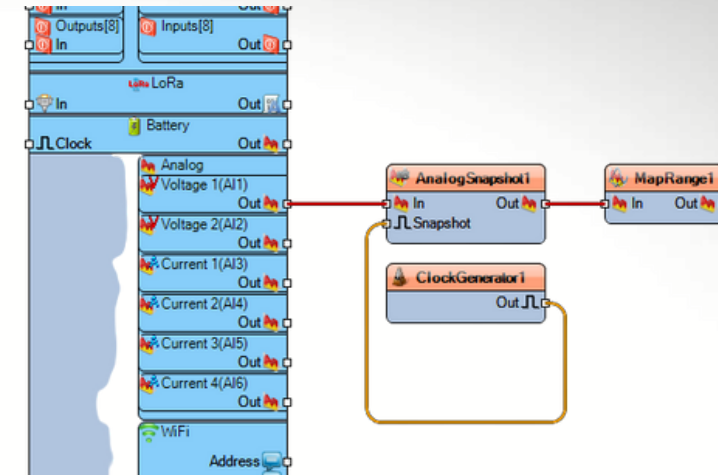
In
Out
Outputs[8]
In
Inputs[8]
Out
LoRa
In
Out
Battery
Clock
Out
Analog
Voltage 1(AI1)
Out
Voltage 2(AI2)
Out
Current 1(AI3)
Out
Current 2(AI4)
Out
Current 3(AI5)
Out
Current 4(AI6)
Out
WiFi
Address
AnalogSnapshot1
In
Out
Snapshot
ClockGenerator1
Out
MapRange1
In
Out